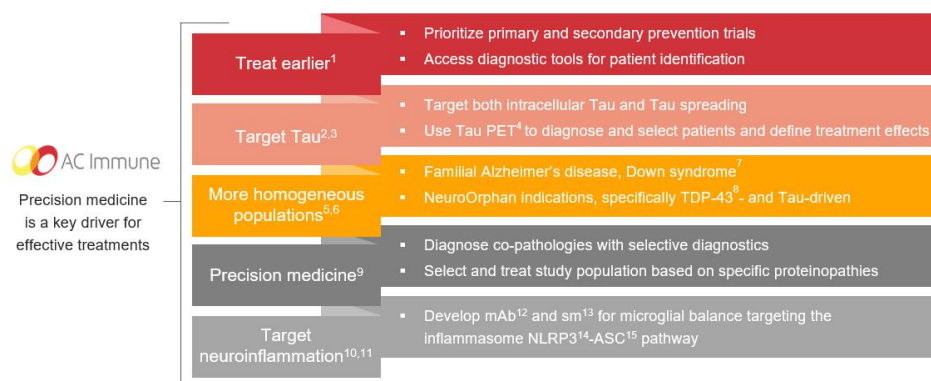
AC Immune

Precision medicine is a key driver for effective treatments

Treat earlier$^{1}$

- Prioritize primary and secondary prevention trials
- Access diagnostic tools for patient identification

Target Tau$^{2,3}$

- Target both intracellular Tau and Tau spreading
- Use Tau PET$^{4}$ to diagnose and select patients and define treatment effects

More homogeneous populations$^{5,6}$

- Familial Alzheimer's disease, Down syndrome$^{7}$
- NeuroOrphan indications, specifically TDP-43$^{8}$- and Tau-driven

Precision medicine$^{9}$

- Diagnose co-pathologies with selective diagnostics
- Select and treat study population based on specific proteinopathies

Target neuroinflammation$^{10,11}$

- Develop mAb$^{12}$ and sm$^{13}$ for microglial balance targeting the inflammasome NLRP3$^{14}$-ASC$^{15}$ pathway